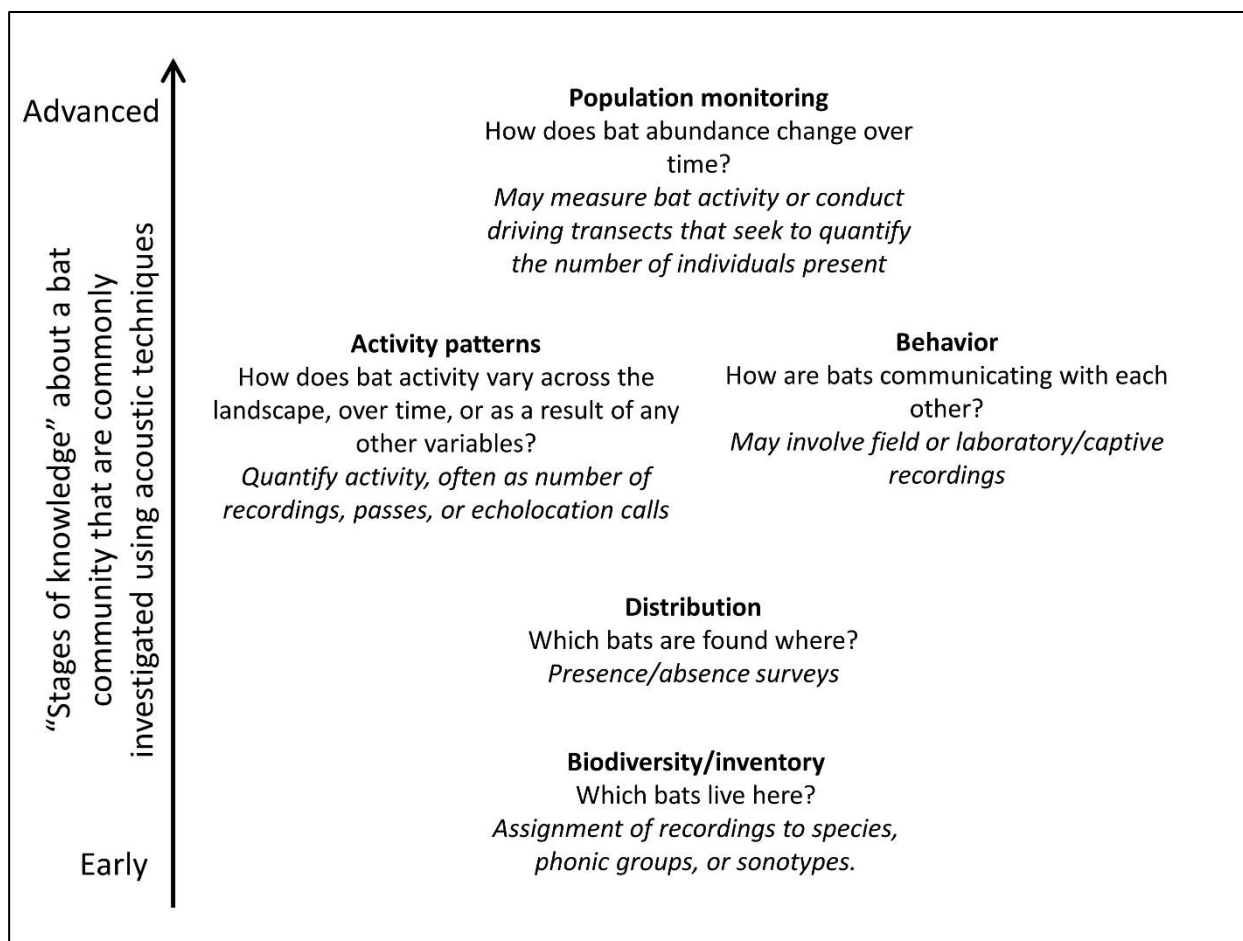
Advanced

"Stages of knowledge" about a bat community that are commonly investigated using acoustic techniques

Early

**Population monitoring**
How does bat abundance change over time?
*May measure bat activity or conduct driving transects that seek to quantify the number of individuals present*

**Activity patterns**
How does bat activity vary across the landscape, over time, or as a result of any other variables?
*Quantify activity, often as number of recordings, passes, or echolocation calls*

**Behavior**
How are bats communicating with each other?
*May involve field or laboratory/captive recordings*

**Distribution**
Which bats are found where?
*Presence/absence surveys*

**Biodiversity/inventory**
Which bats live here?
*Assignment of recordings to species, phonic groups, or sonotypes.*